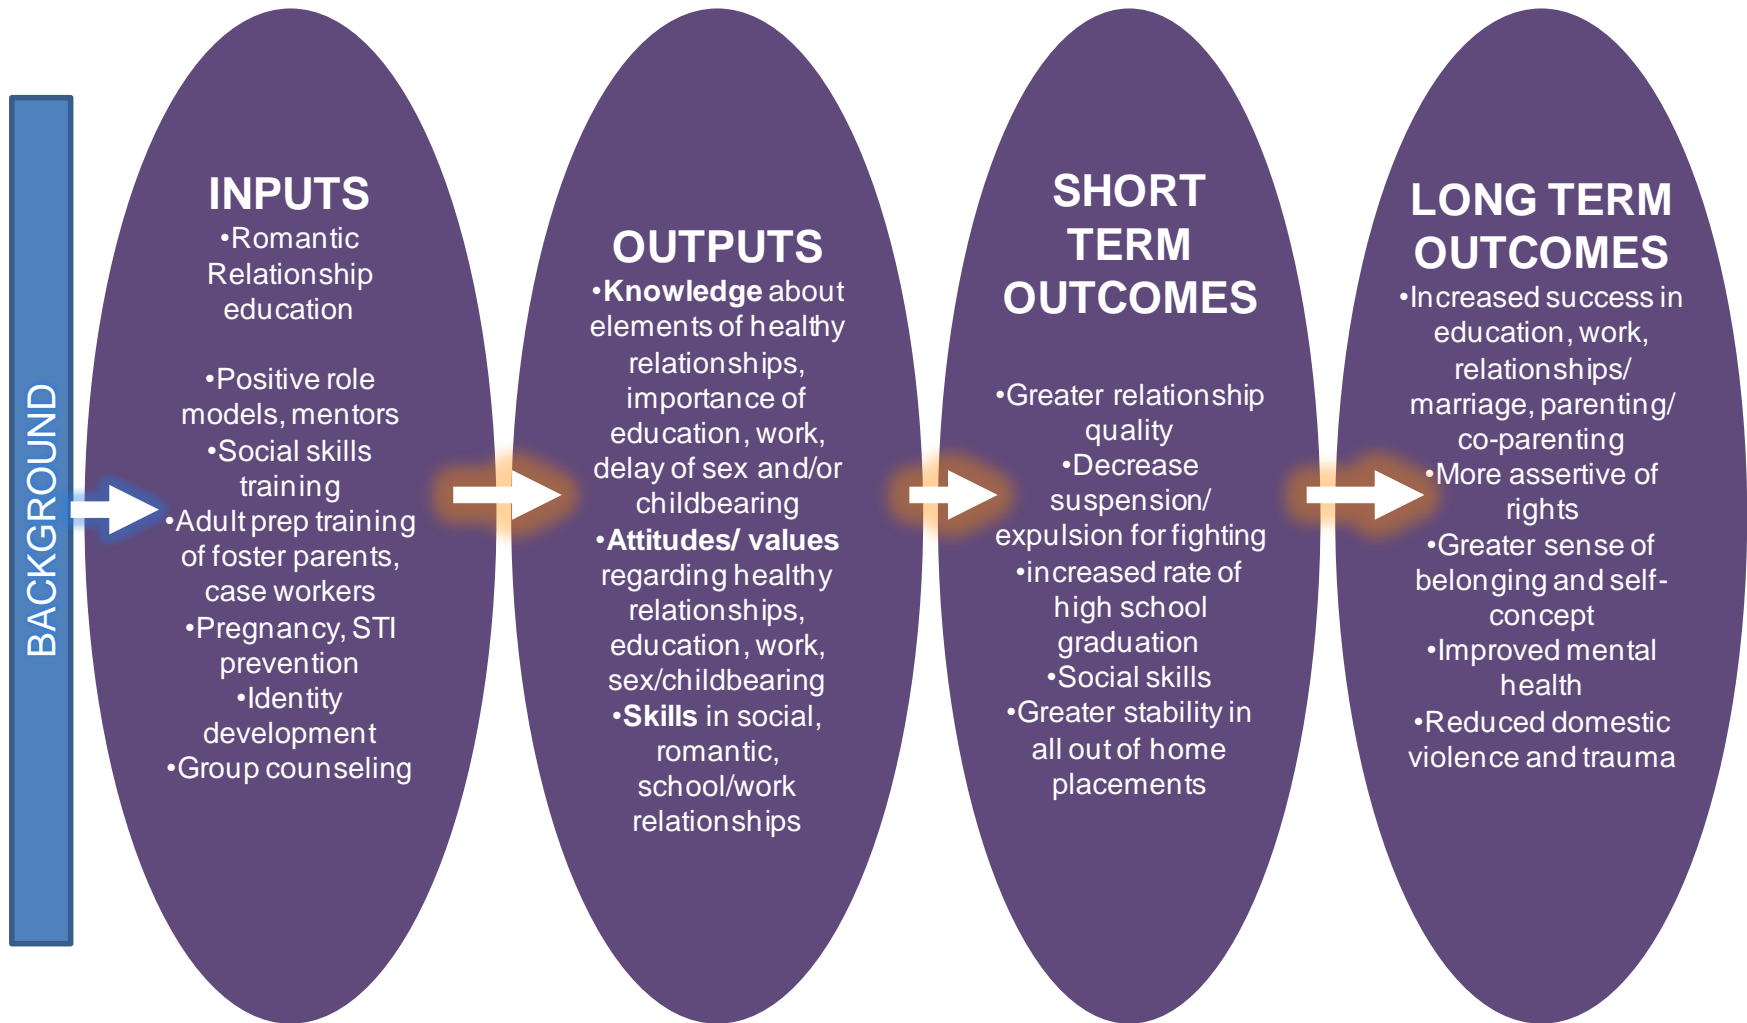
BACKGROUND

INPUTS
•Romantic Relationship education

•Positive role models, mentors
•Social skills training
•Adult prep training of foster parents, case workers
•Pregnancy, STI prevention
•Identity development
•Group counseling

OUTPUTS
•**Knowledge** about elements of healthy relationships, importance of education, work, delay of sex and/or childbearing
•**Attitudes/ values** regarding healthy relationships, education, work, sex/childbearing
•**Skills** in social, romantic, school/work relationships

SHORT TERM OUTCOMES

•Greater relationship quality
•Decrease suspension/ expulsion for fighting
•increased rate of high school graduation
•Social skills
•Greater stability in all out of home placements

LONG TERM OUTCOMES
•Increased success in education, work, relationships/ marriage, parenting/ co-parenting
•More assertive of rights
•Greater sense of belonging and self-concept
•Improved mental health
•Reduced domestic violence and trauma